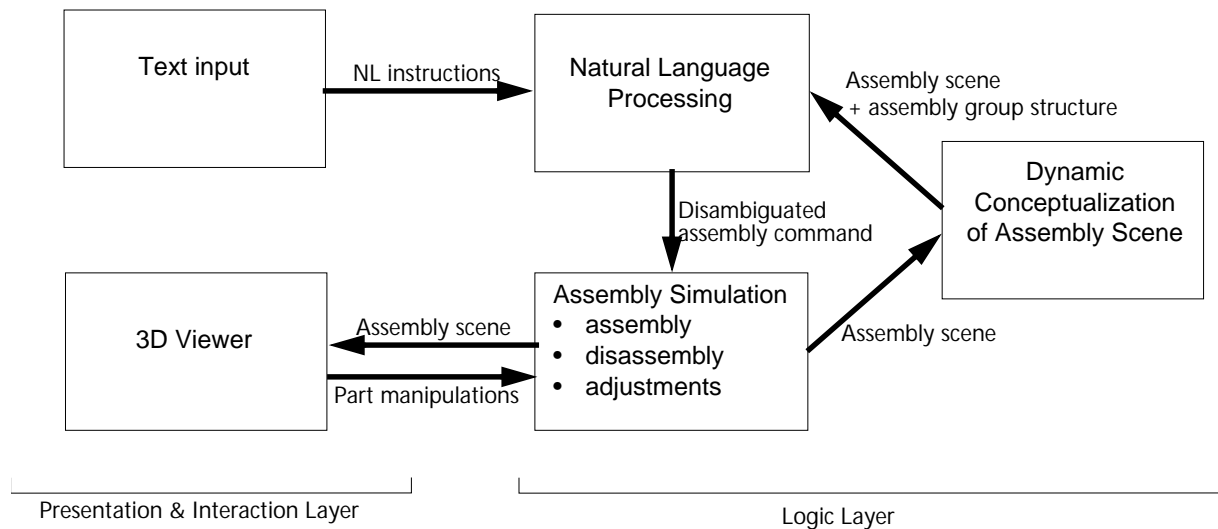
Text input

NL instructions

Natural Language Processing

Assembly scene + assembly group structure

Dynamic Conceptualization of Assembly Scene

Disambiguated assembly command

3D Viewer

Assembly scene

Part manipulations

Assembly Simulation
• assembly
• disassembly
• adjustments

Assembly scene

Presentation & Interaction Layer

Logic Layer